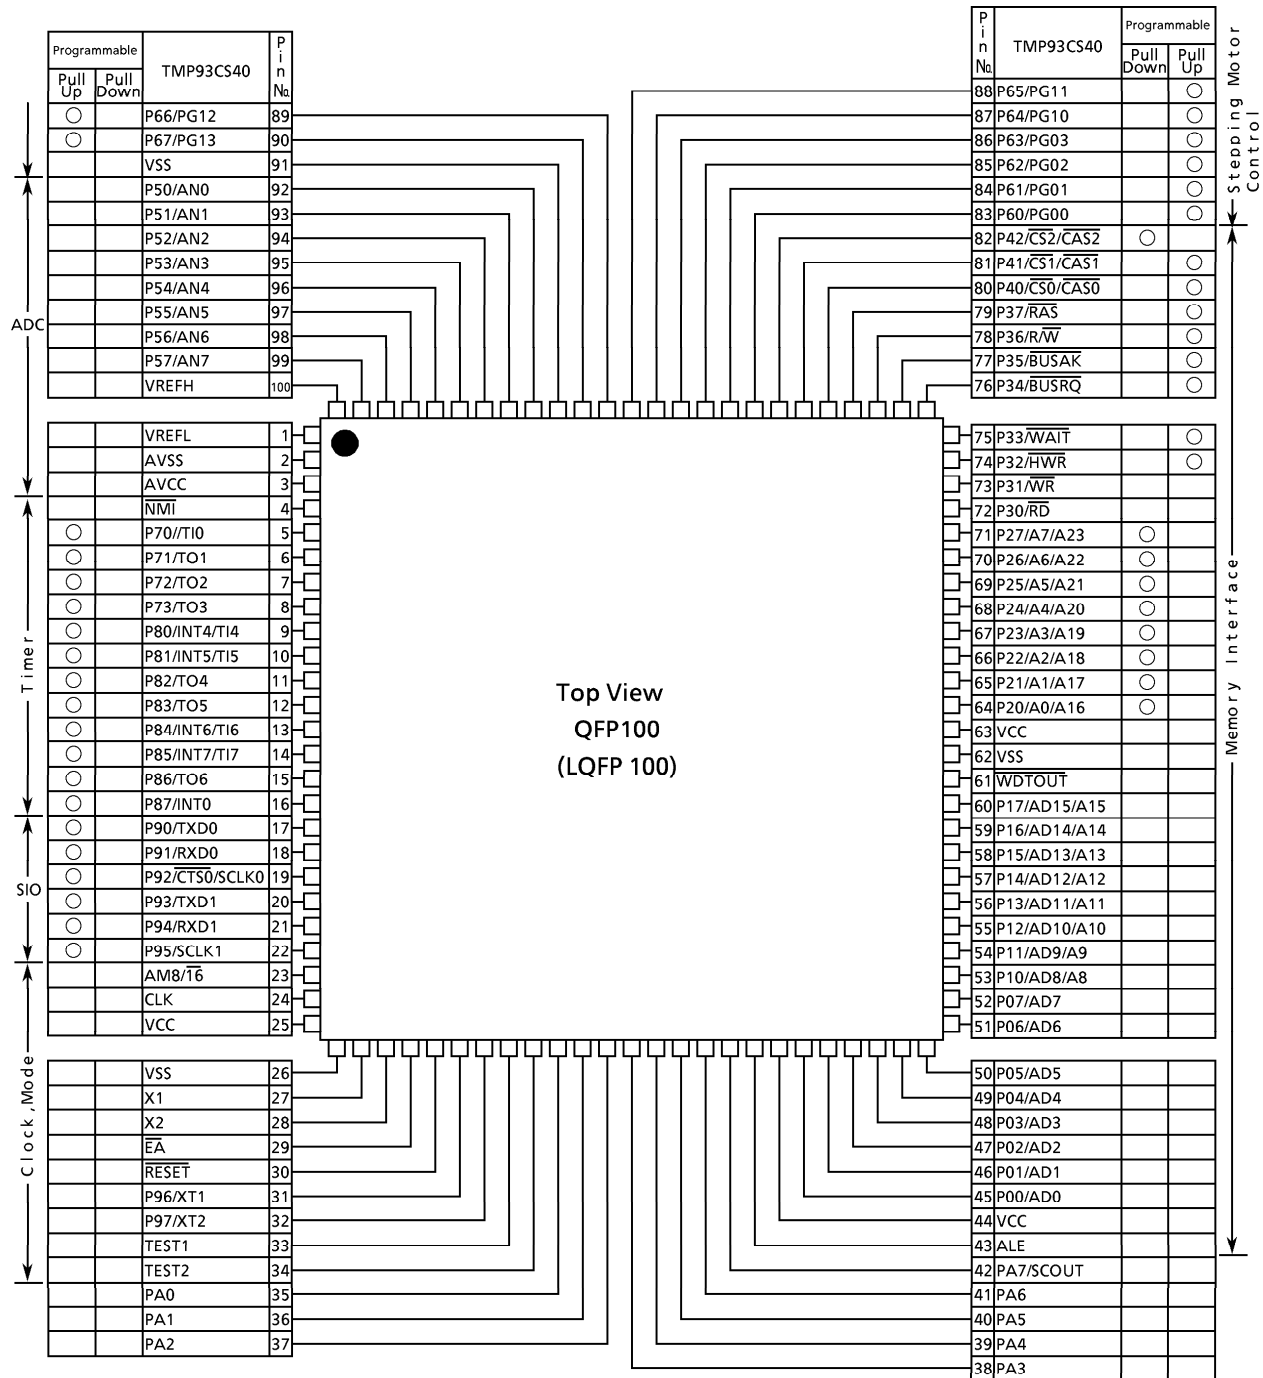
| Programmable | | TMP93CS40 | Pin No. |
|---|---|---|---|
| Pull Up | Pull Down | | |
| ○ | | P66/PG12 | 89 |
| ○ | | P67/PG13 | 90 |
| | | VSS | 91 |
| | | P50/AN0 | 92 |
| | | P51/AN1 | 93 |
| | | P52/AN2 | 94 |
| | | P53/AN3 | 95 |
| | | P54/AN4 | 96 |
| | | P55/AN5 | 97 |
| | | P56/AN6 | 98 |
| | | P57/AN7 | 99 |
| | | VREFH | 100 |

ADC

| | | | |
|---|---|---|---|
| | | VREFL | 1 |
| | | AVSS | 2 |
| | | AVCC | 3 |
| | | $\overline{NMI}$ | 4 |
| ○ | | P70//TI0 | 5 |
| ○ | | P71/TO1 | 6 |
| ○ | | P72/TO2 | 7 |
| ○ | | P73/TO3 | 8 |
| ○ | | P80/INT4/TI4 | 9 |
| ○ | | P81/INT5/TI5 | 10 |
| ○ | | P82/TO4 | 11 |
| ○ | | P83/TO5 | 12 |
| ○ | | P84/INT6/TI6 | 13 |
| ○ | | P85/INT7/TI7 | 14 |
| ○ | | P86/TO6 | 15 |
| ○ | | P87/INT0 | 16 |
| ○ | | P90/TXD0 | 17 |
| ○ | | P91/RXD0 | 18 |
| ○ | | P92/$\overline{CTS0}$/SCLK0 | 19 |
| ○ | | P93/TXD1 | 20 |
| ○ | | P94/RXD1 | 21 |
| ○ | | P95/SCLK1 | 22 |
| | | AM8/$\overline{16}$ | 23 |
| | | CLK | 24 |
| | | VCC | 25 |

Timer

SIO

| | | | |
|---|---|---|---|
| | | VSS | 26 |
| | | X1 | 27 |
| | | X2 | 28 |
| | | $\overline{EA}$ | 29 |
| | | $\overline{RESET}$ | 30 |
| | | P96/XT1 | 31 |
| | | P97/XT2 | 32 |
| | | TEST1 | 33 |
| | | TEST2 | 34 |
| | | PA0 | 35 |
| | | PA1 | 36 |
| | | PA2 | 37 |

Clock, Mode

Top View
QFP100
(LQFP 100)

| Pin No. | TMP93CS40 | Programmable Pull Down | Pull Up |
|---|---|---|---|
| 88 | P65/PG11 | | ○ |
| 87 | P64/PG10 | | ○ |
| 86 | P63/PG03 | | ○ |
| 85 | P62/PG02 | | ○ |
| 84 | P61/PG01 | | ○ |
| 83 | P60/PG00 | | ○ |
| 82 | P42/$\overline{CS2}$/$\overline{CAS2}$ | ○ | |
| 81 | P41/$\overline{CS1}$/$\overline{CAS1}$ | | ○ |
| 80 | P40/$\overline{CS0}$/$\overline{CAS0}$ | | ○ |
| 79 | P37/$\overline{RAS}$ | | ○ |
| 78 | P36/R/$\overline{W}$ | | ○ |
| 77 | P35/$\overline{BUSAK}$ | | ○ |
| 76 | P34/$\overline{BUSRQ}$ | | ○ |

Stepping Motor Control

| | | | |
|---|---|---|---|
| 75 | P33/$\overline{WAIT}$ | | ○ |
| 74 | P32/$\overline{HWR}$ | | ○ |
| 73 | P31/$\overline{WR}$ | | |
| 72 | P30/$\overline{RD}$ | | |
| 71 | P27/A7/A23 | ○ | |
| 70 | P26/A6/A22 | ○ | |
| 69 | P25/A5/A21 | ○ | |
| 68 | P24/A4/A20 | ○ | |
| 67 | P23/A3/A19 | ○ | |
| 66 | P22/A2/A18 | ○ | |
| 65 | P21/A1/A17 | ○ | |
| 64 | P20/A0/A16 | ○ | |
| 63 | VCC | | |
| 62 | VSS | | |
| 61 | $\overline{WDTOUT}$ | | |
| 60 | P17/AD15/A15 | | |
| 59 | P16/AD14/A14 | | |
| 58 | P15/AD13/A13 | | |
| 57 | P14/AD12/A12 | | |
| 56 | P13/AD11/A11 | | |
| 55 | P12/AD10/A10 | | |
| 54 | P11/AD9/A9 | | |
| 53 | P10/AD8/A8 | | |
| 52 | P07/AD7 | | |
| 51 | P06/AD6 | | |

| | | | |
|---|---|---|---|
| 50 | P05/AD5 | | |
| 49 | P04/AD4 | | |
| 48 | P03/AD3 | | |
| 47 | P02/AD2 | | |
| 46 | P01/AD1 | | |
| 45 | P00/AD0 | | |
| 44 | VCC | | |
| 43 | ALE | | |
| 42 | PA7/SCOUT | | |
| 41 | PA6 | | |
| 40 | PA5 | | |
| 39 | PA4 | | |
| 38 | PA3 | | |

Memory Interface